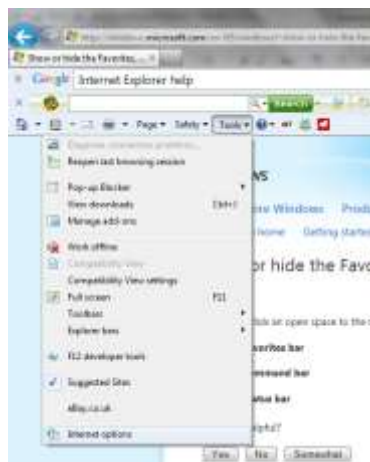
http://windows.microsoft.com/en-US/windows7/show-or-hide-the-fav

Show or hide the Favorites...

Google Internet Explorer help

Search

Page ▾ Safety ▾ Tools ▾

Diagnose connection problems...
Reopen last browsing session

Pop-up Blocker
View downloads Ctrl+J
Manage add-ons

Work offline
Compatibility View
Compatibility View settings

Full screen F11
Toolbars
Explorer bars

F12 developer tools

Suggested Sites

eBay.co.uk

Internet options

ws

re Windows Prod

home Getting started

r hide the Favo

lick an open space to the

vorites bar

mmand bar

tus bar

lpful?

Yes No Somewhat